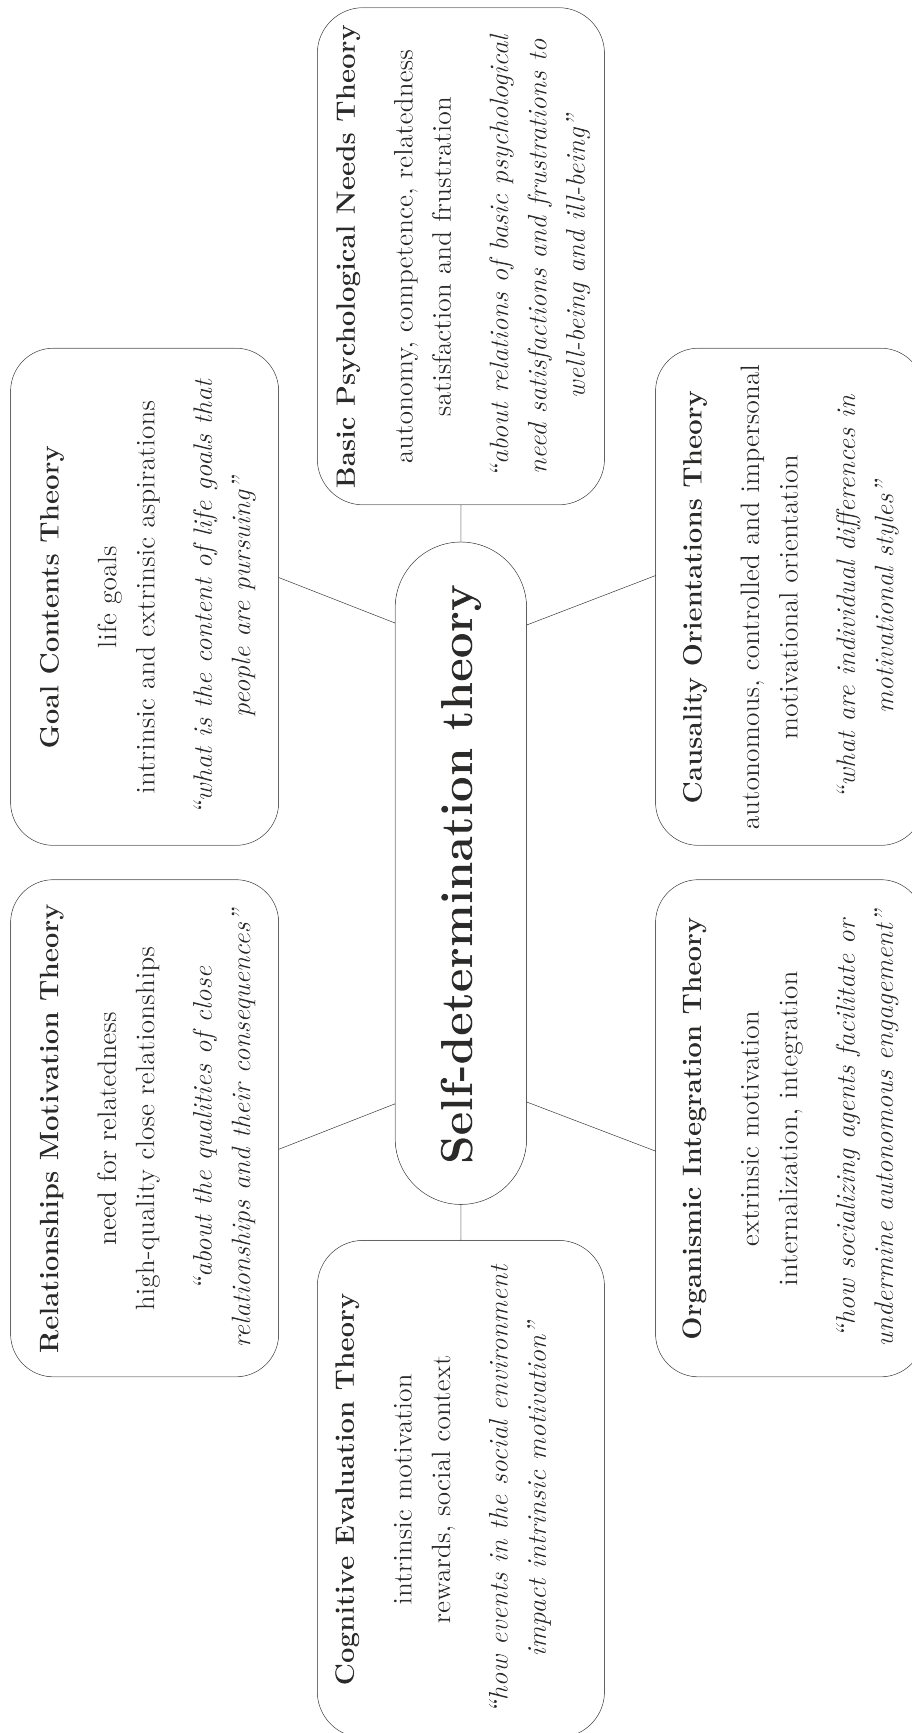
Self-determination theory

Relationships Motivation Theory
need for relatedness
high-quality close relationships
"about the qualities of close relationships and their consequences"

Goal Contents Theory
life goals
intrinsic and extrinsic aspirations
"what is the content of life goals that people are pursuing"

Basic Psychological Needs Theory
autonomy, competence, relatedness
satisfaction and frustration
"about relations of basic psychological need satisfactions and frustrations to well-being and ill-being"

Cognitive Evaluation Theory
intrinsic motivation
rewards, social context
"how events in the social environment impact intrinsic motivation"

Organismic Integration Theory
extrinsic motivation
internalization, integration
"how socializing agents facilitate or undermine autonomous engagement"

Causality Orientations Theory
autonomous, controlled and impersonal motivational orientation
"what are individual differences in motivational styles"